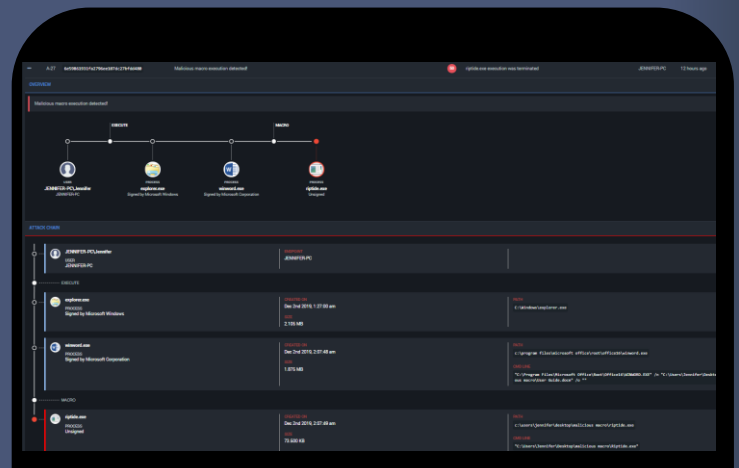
A-27 6e9b62031fa279bed387dc27bfdde0d0 Malicious macro execution detected! riptide.exe execution was terminated JENNIFER-PC 13 hours ago

OVERVIEW

Malicious macro execution detected!

EXECUTE MACRO

JENNIFER-PC\Jennifer
JENNIFER-PC

explorer.exe
Signed by Microsoft Windows

winword.exe
Signed by Microsoft Corporation

riptide.exe
Unsigned

ATTACK CHAIN

JENNIFER-PC\Jennifer
USER
JENNIFER-PC

JENNIFER-PC

EXECUTE

explorer.exe
PROCESS
Signed by Microsoft Windows

CREATED ON
Dec 2nd 2019, 1:27:55 am
SIZE
2.195 MB

PATH
C:\Windows\explorer.exe

winword.exe
PROCESS
Signed by Microsoft Corporation

CREATED ON
Dec 2nd 2019, 2:07:48 am
SIZE
1.875 MB

PATH
c:\program files\microsoft office\root\office16\winword.exe

CMD LINE
"C:\Program Files\Microsoft Office\Root\Office16\WINWORD.EXE" /n "C:\Users\Jennifer\Deskto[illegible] ous macro\User Guide.docm" /o ""

MACRO

riptide.exe
PROCESS
Unsigned

CREATED ON
Dec 2nd 2019, 2:07:49 am
SIZE
75.600 KB

PATH
c:\users\jennifer\desktop\malicious macro\riptide.exe

CMD LINE
"C:\Users\Jennifer\Desktop\malicious macro\Riptide.exe"